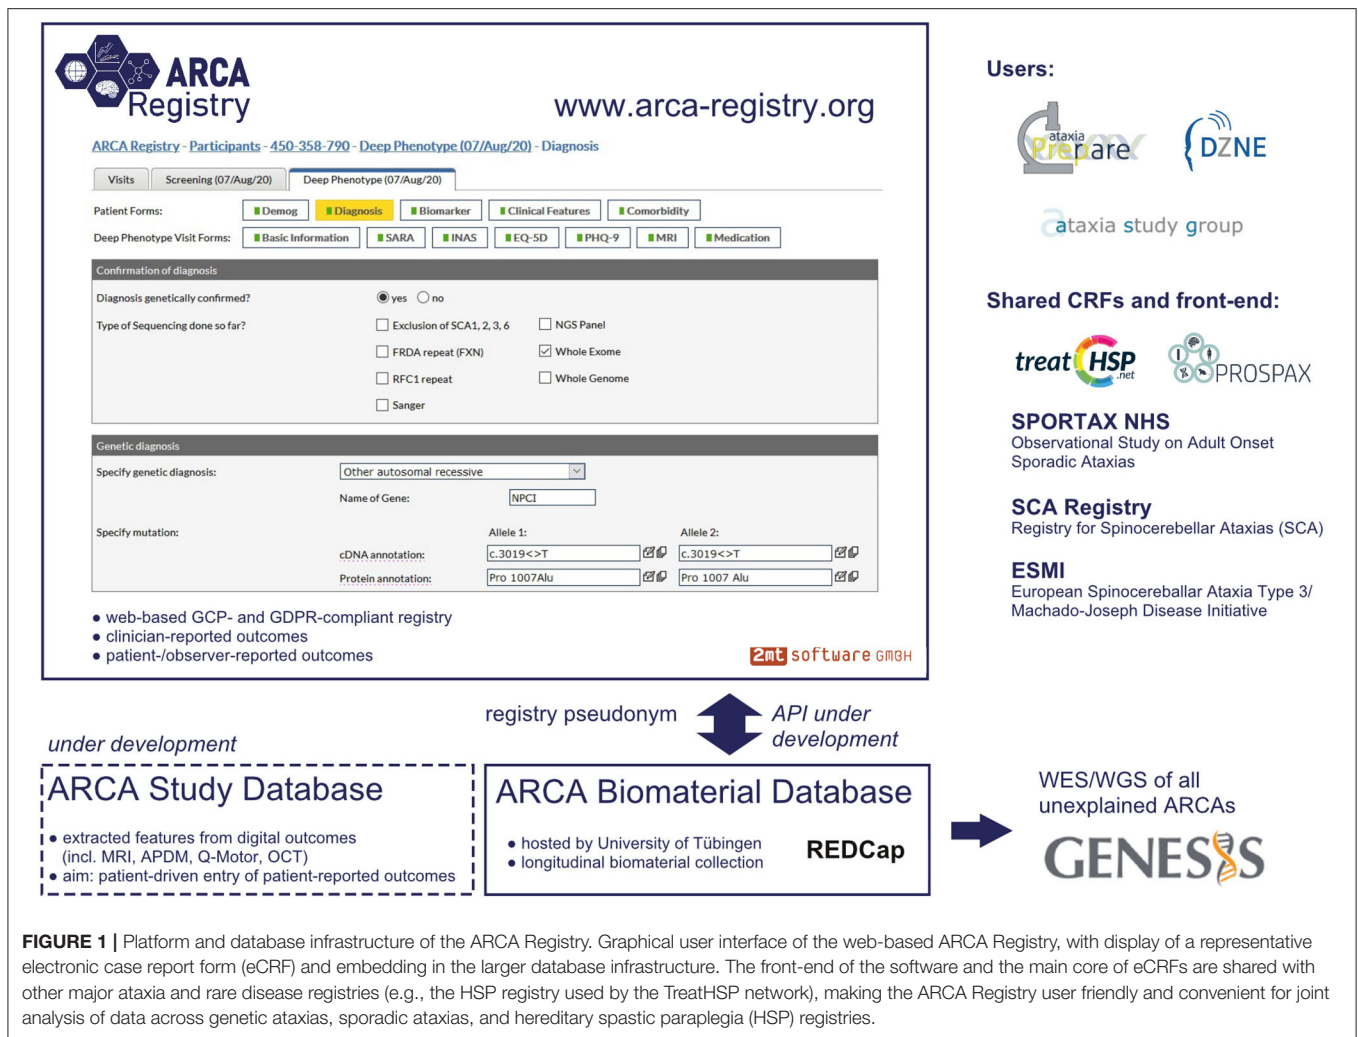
ARCA Registry

www.arca-registry.org

ARCA Registry - Participants - 450-358-790 - Deep Phenotype (07/Aug/20) - Diagnosis

Visits | Screening (07/Aug/20) | Deep Phenotype (07/Aug/20)

Patient Forms: Demog | Diagnosis | Biomarker | Clinical Features | Comorbidity

Deep Phenotype Visit Forms: Basic Information | SARA | INAS | EQ-5D | PHQ-9 | MRI | Medication

Confirmation of diagnosis

Diagnosis genetically confirmed? yes no

Type of Sequencing done so far? Exclusion of SCA1, 2, 3, 6 | NGS Panel | FRDA repeat (FXN) | Whole Exome | RFC1 repeat | Whole Genome | Sanger

Genetic diagnosis

Specify genetic diagnosis: Other autosomal recessive

Name of Gene: NPC1

Specify mutation: Allele 1: Allele 2:

cDNA annotation: c.3019<>T c.3019<>T

Protein annotation: Pro 1007Alu Pro 1007 Alu

• web-based GCP- and GDPR-compliant registry
• clinician-reported outcomes
• patient-/observer-reported outcomes

2mt software GmbH

Users:

ataxia Prepare

DZNE

ataxia study group

Shared CRFs and front-end:

treat HSP .net

PROSPAX

SPORTAX NHS
Observational Study on Adult Onset Sporadic Ataxias

SCA Registry
Registry for Spinocerebellar Ataxias (SCA)

ESMI
European Spinocereballar Ataxia Type 3/ Machado-Joseph Disease Initiative

registry pseudonym

API under development

under development

ARCA Study Database

• extracted features from digital outcomes (incl. MRI, APDM, Q-Motor, OCT)
• aim: patient-driven entry of patient-reported outcomes

ARCA Biomaterial Database

• hosted by University of Tübingen
• longitudinal biomaterial collection

REDCap

WES/WGS of all unexplained ARCAs

GENESIS

FIGURE 1 | Platform and database infrastructure of the ARCA Registry. Graphical user interface of the web-based ARCA Registry, with display of a representative electronic case report form (eCRF) and embedding in the larger database infrastructure. The front-end of the software and the main core of eCRFs are shared with other major ataxia and rare disease registries (e.g., the HSP registry used by the TreatHSP network), making the ARCA Registry user friendly and convenient for joint analysis of data across genetic ataxias, sporadic ataxias, and hereditary spastic paraplegia (HSP) registries.